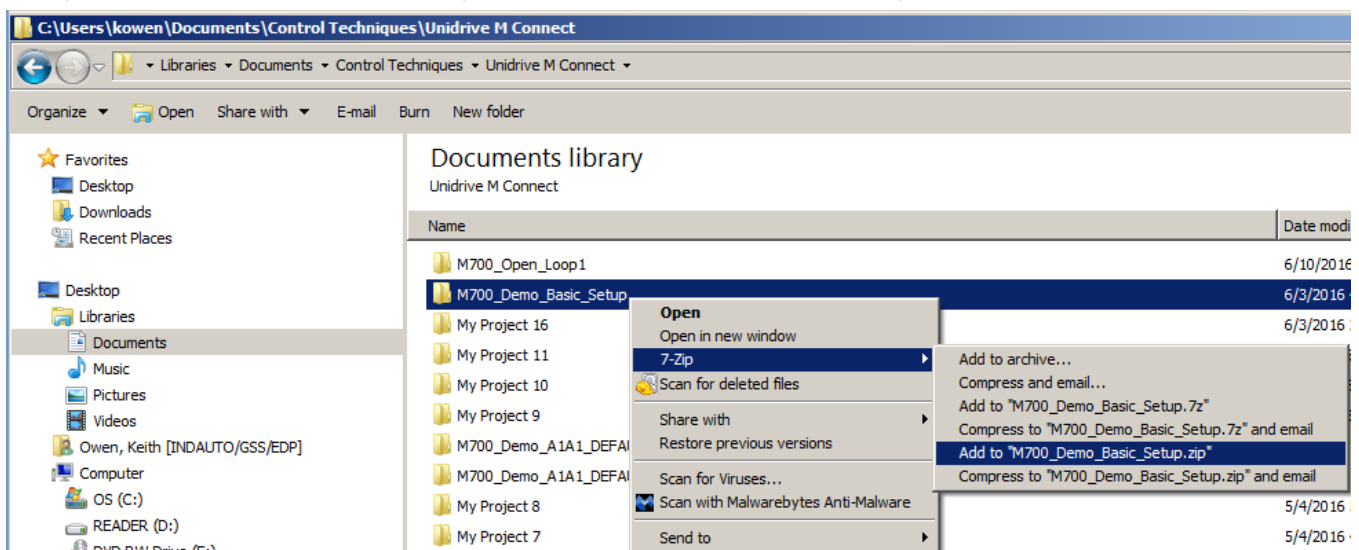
C:\Users\kowen\Documents\Control Techniques\Unidrive M Connect

Libraries ▸ Documents ▸ Control Techniques ▸ Unidrive M Connect ▸

Organize ▾ Open Share with ▾ E-mail Burn New folder

Favorites
Desktop
Downloads
Recent Places

Desktop
Libraries
Documents
Music
Pictures
Videos
Owen, Keith [INDAUTO/GSS/EDP]
Computer
OS (C:)
READER (D:)
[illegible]

Documents library
Unidrive M Connect

| Name | Date modi |
|---|---|
| M700_Open_Loop1 | 6/10/2016 |
| M700_Demo_Basic_Setup | 6/3/2016 |
| My Project 16 | 6/3/2016 |
| My Project 11 | |
| My Project 10 | |
| My Project 9 | |
| M700_Demo_A1A1_DEFA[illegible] | |
| M700_Demo_A1A1_DEFA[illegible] | |
| My Project 8 | 5/4/2016 |
| My Project 7 | 5/4/2016 |

Open
Open in new window
7-Zip
Scan for deleted files
Share with
Restore previous versions
Scan for Viruses...
Scan with Malwarebytes Anti-Malware
Send to

Add to archive...
Compress and email...
Add to "M700_Demo_Basic_Setup.7z"
Compress to "M700_Demo_Basic_Setup.7z" and email
Add to "M700_Demo_Basic_Setup.zip"
Compress to "M700_Demo_Basic_Setup.zip" and email